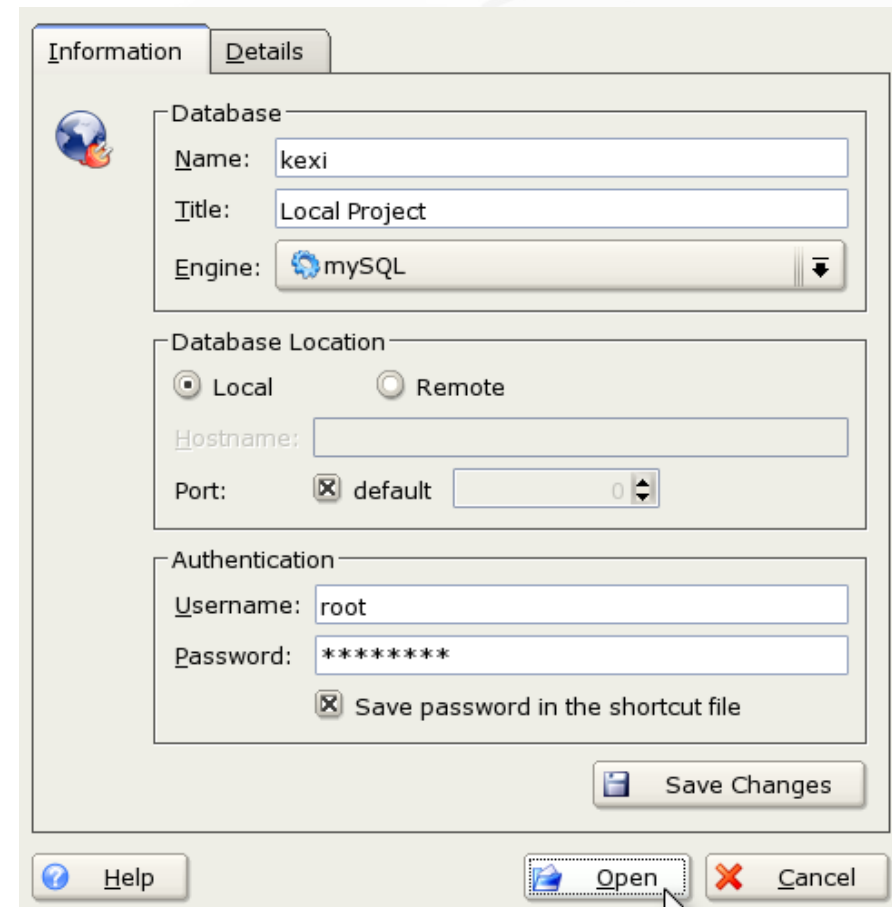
Information Details

Database
Name: kexi
Title: Local Project
Engine: mySQL

Database Location
Local Remote
Hostname:
Port: default 0

Authentication
Username: root
Password: ********
Save password in the shortcut file

Save Changes

Help Open Cancel